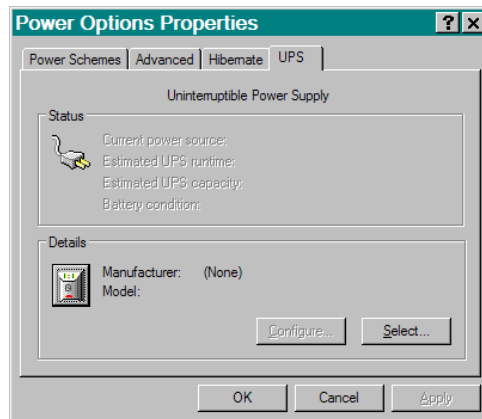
Power Options Properties

?

Power Schemes

Advanced

Hibernate

UPS

Uninterruptible Power Supply

Status

Current power source:

Estimated UPS runtime:

Estimated UPS capacity:

Battery condition:

Details

Manufacturer: (None)

Model:

Configure...

Select...

OK

Cancel

Apply